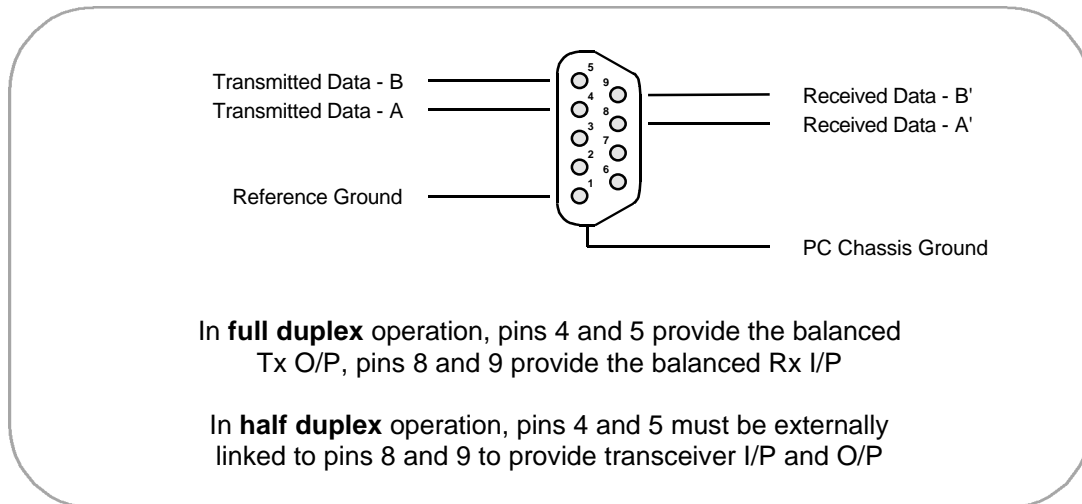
Transmitted Data - B
Transmitted Data - A
Reference Ground

5
4
3
2
1
9
8
7
6

Received Data - B'
Received Data - A'
PC Chassis Ground

In full duplex operation, pins 4 and 5 provide the balanced Tx O/P, pins 8 and 9 provide the balanced Rx I/P

In half duplex operation, pins 4 and 5 must be externally linked to pins 8 and 9 to provide transceiver I/P and O/P